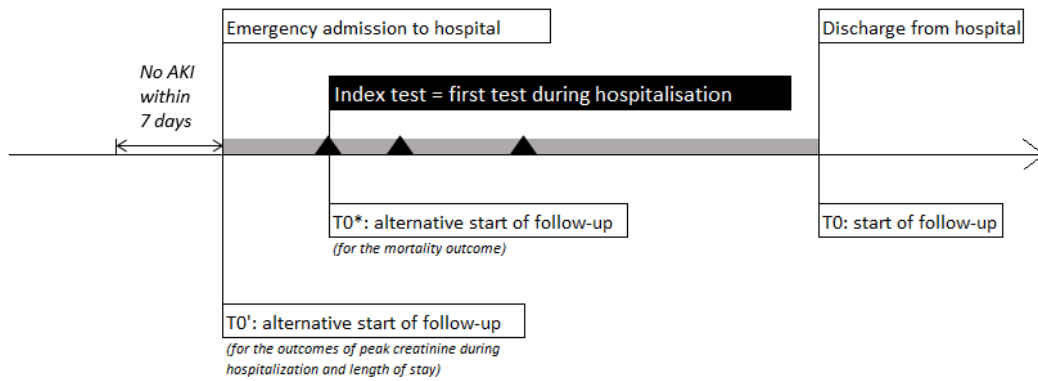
Emergency admission to hospital

Discharge from hospital

No AKI within 7 days

Index test = first test during hospitalisation

T0*: alternative start of follow-up

(for the mortality outcome)

T0: start of follow-up

T0': alternative start of follow-up

(for the outcomes of peak creatinine during hospitalization and length of stay)